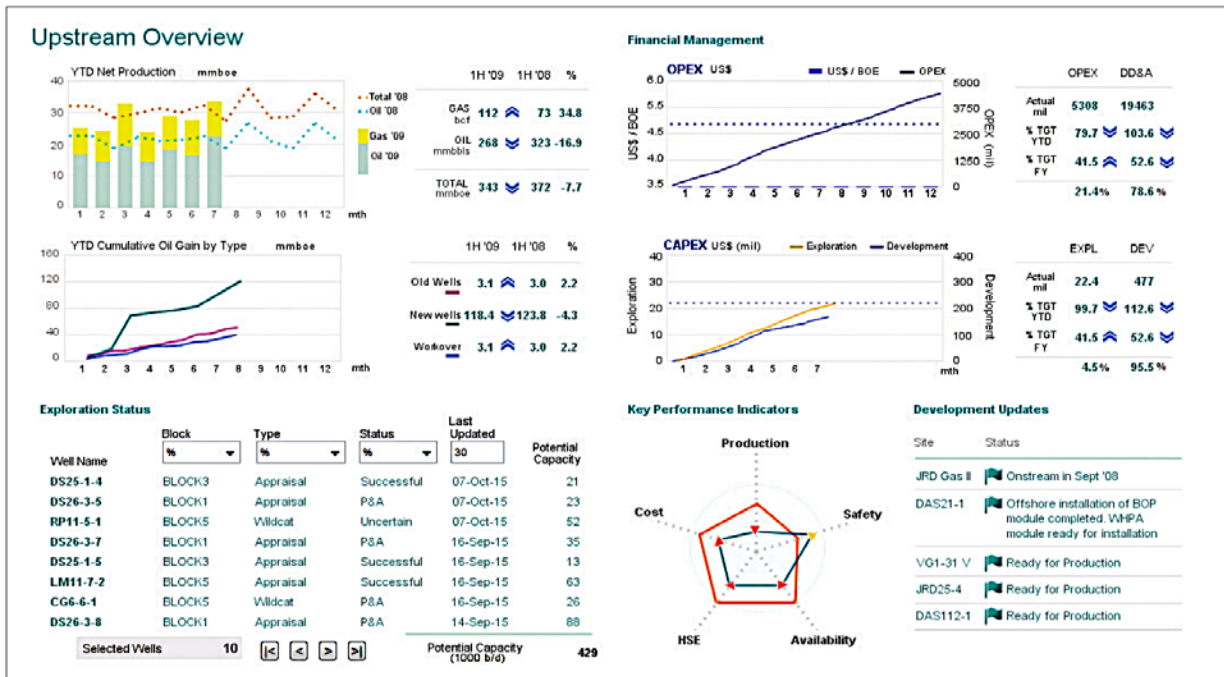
Upstream Overview

YTD Net Production mmboe

40
30
20
10
0
1 2 3 4 5 6 7 8 9 10 11 12 mth

Total '08
Oil '08
Gas '09
Oil '09

| | 1H '09 | | 1H '08 | % |
|---|---|---|---|---|
| GAS bcf | 112 | | 73 | 34.8 |
| OIL mmbbls | 268 | | 323 | -16.9 |
| TOTAL mmboe | 343 | | 372 | -7.7 |

YTD Cumulative Oil Gain by Type mmboe

160
120
80
40
0
1 2 3 4 5 6 7 8 9 10 11 12 mth

| | 1H '09 | | 1H '08 | % |
|---|---|---|---|---|
| Old Wells | 3.1 | | 3.0 | 2.2 |
| New wells | 118.4 | | 123.8 | -4.3 |
| Workover | 3.1 | | 3.0 | 2.2 |

Financial Management

OPEX US$
US$ / BOE OPEX
6.0 5.5 5.0 4.5 4.0 3.5
US$ / BOE
5000 3750 2500 1250 0
OPEX (mil)
1 2 3 4 5 6 7 8 9 10 11 12

| | OPEX | DD&A |
|---|---|---|
| Actual mil | 5308 | 19463 |
| % TGT YTD | 79.7 | 103.6 |
| % TGT FY | 41.5 | 52.6 |
| | 21.4% | 78.6 % |

CAPEX US$ (mil) Exploration Development
40 30 20 10 0
Exploration
400 300 200 100 0
Development
1 2 3 4 5 6 7 mth

| | EXPL | DEV |
|---|---|---|
| Actual mil | 22.4 | 477 |
| % TGT YTD | 99.7 | 112.6 |
| % TGT FY | 41.5 | 52.6 |
| | 4.5% | 95.5 % |

Exploration Status

| Well Name | Block % | Type % | Status % | Last Updated 30 | Potential Capacity |
|---|---|---|---|---|---|
| DS25-1-4 | BLOCK3 | Appraisal | Successful | 07-Oct-15 | 21 |
| DS26-3-5 | BLOCK1 | Appraisal | P&A | 07-Oct-15 | 23 |
| RP11-5-1 | BLOCK5 | Wildcat | Uncertain | 07-Oct-15 | 52 |
| DS26-3-7 | BLOCK1 | Appraisal | P&A | 16-Sep-15 | 35 |
| DS25-1-5 | BLOCK3 | Appraisal | Successful | 16-Sep-15 | 13 |
| LM11-7-2 | BLOCK5 | Appraisal | Successful | 16-Sep-15 | 63 |
| CG6-6-1 | BLOCK5 | Wildcat | P&A | 16-Sep-15 | 26 |
| DS26-3-8 | BLOCK1 | Appraisal | P&A | 14-Sep-15 | 88 |

Selected Wells 10 |< < > >| Potential Capacity (1000 b/d) 429

Key Performance Indicators

Production
Safety
Availability
HSE
Cost

Development Updates

| Site | Status |
|---|---|
| JRD Gas II | Onstream in Sept '08 |
| DAS21-1 | Offshore installation of BOP module completed. WHPA module ready for installation |
| VG1-31 V | Ready for Production |
| JRD25-4 | Ready for Production |
| DAS112-1 | Ready for Production |